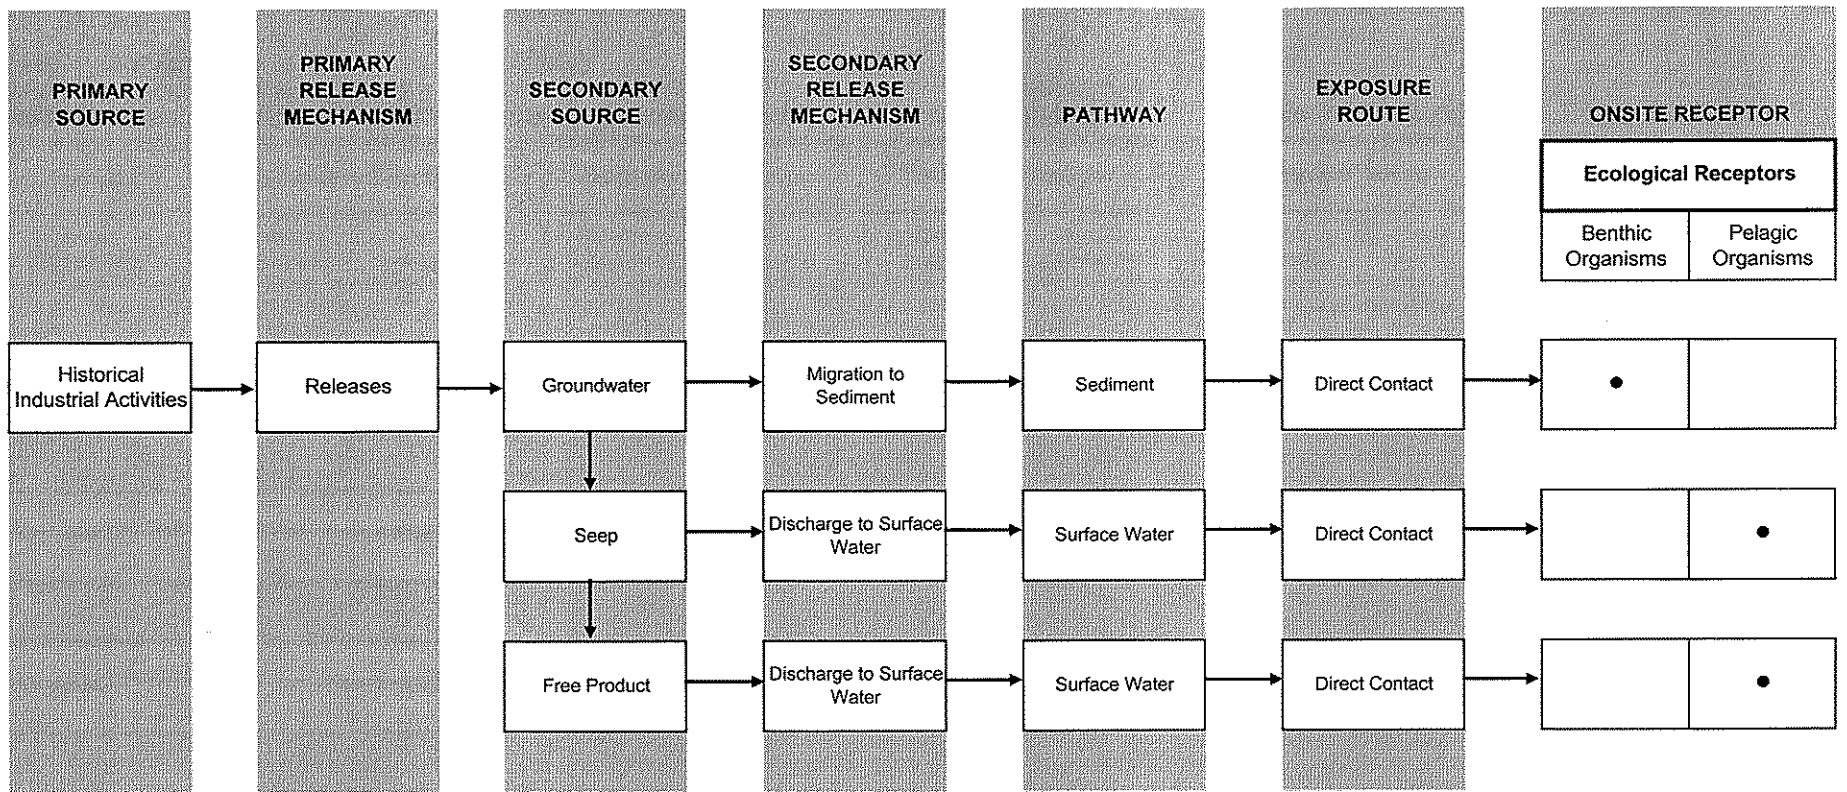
PRIMARY SOURCE

PRIMARY RELEASE MECHANISM

SECONDARY SOURCE

SECONDARY RELEASE MECHANISM

PATHWAY

EXPOSURE ROUTE

ONSITE RECEPTOR

Ecological Receptors

Benthic Organisms

Pelagic Organisms

Historical Industrial Activities

Releases

Groundwater

Migration to Sediment

Sediment

Direct Contact

●

Seep

Discharge to Surface Water

Surface Water

Direct Contact

●

Free Product

Discharge to Surface Water

Surface Water

Direct Contact

●